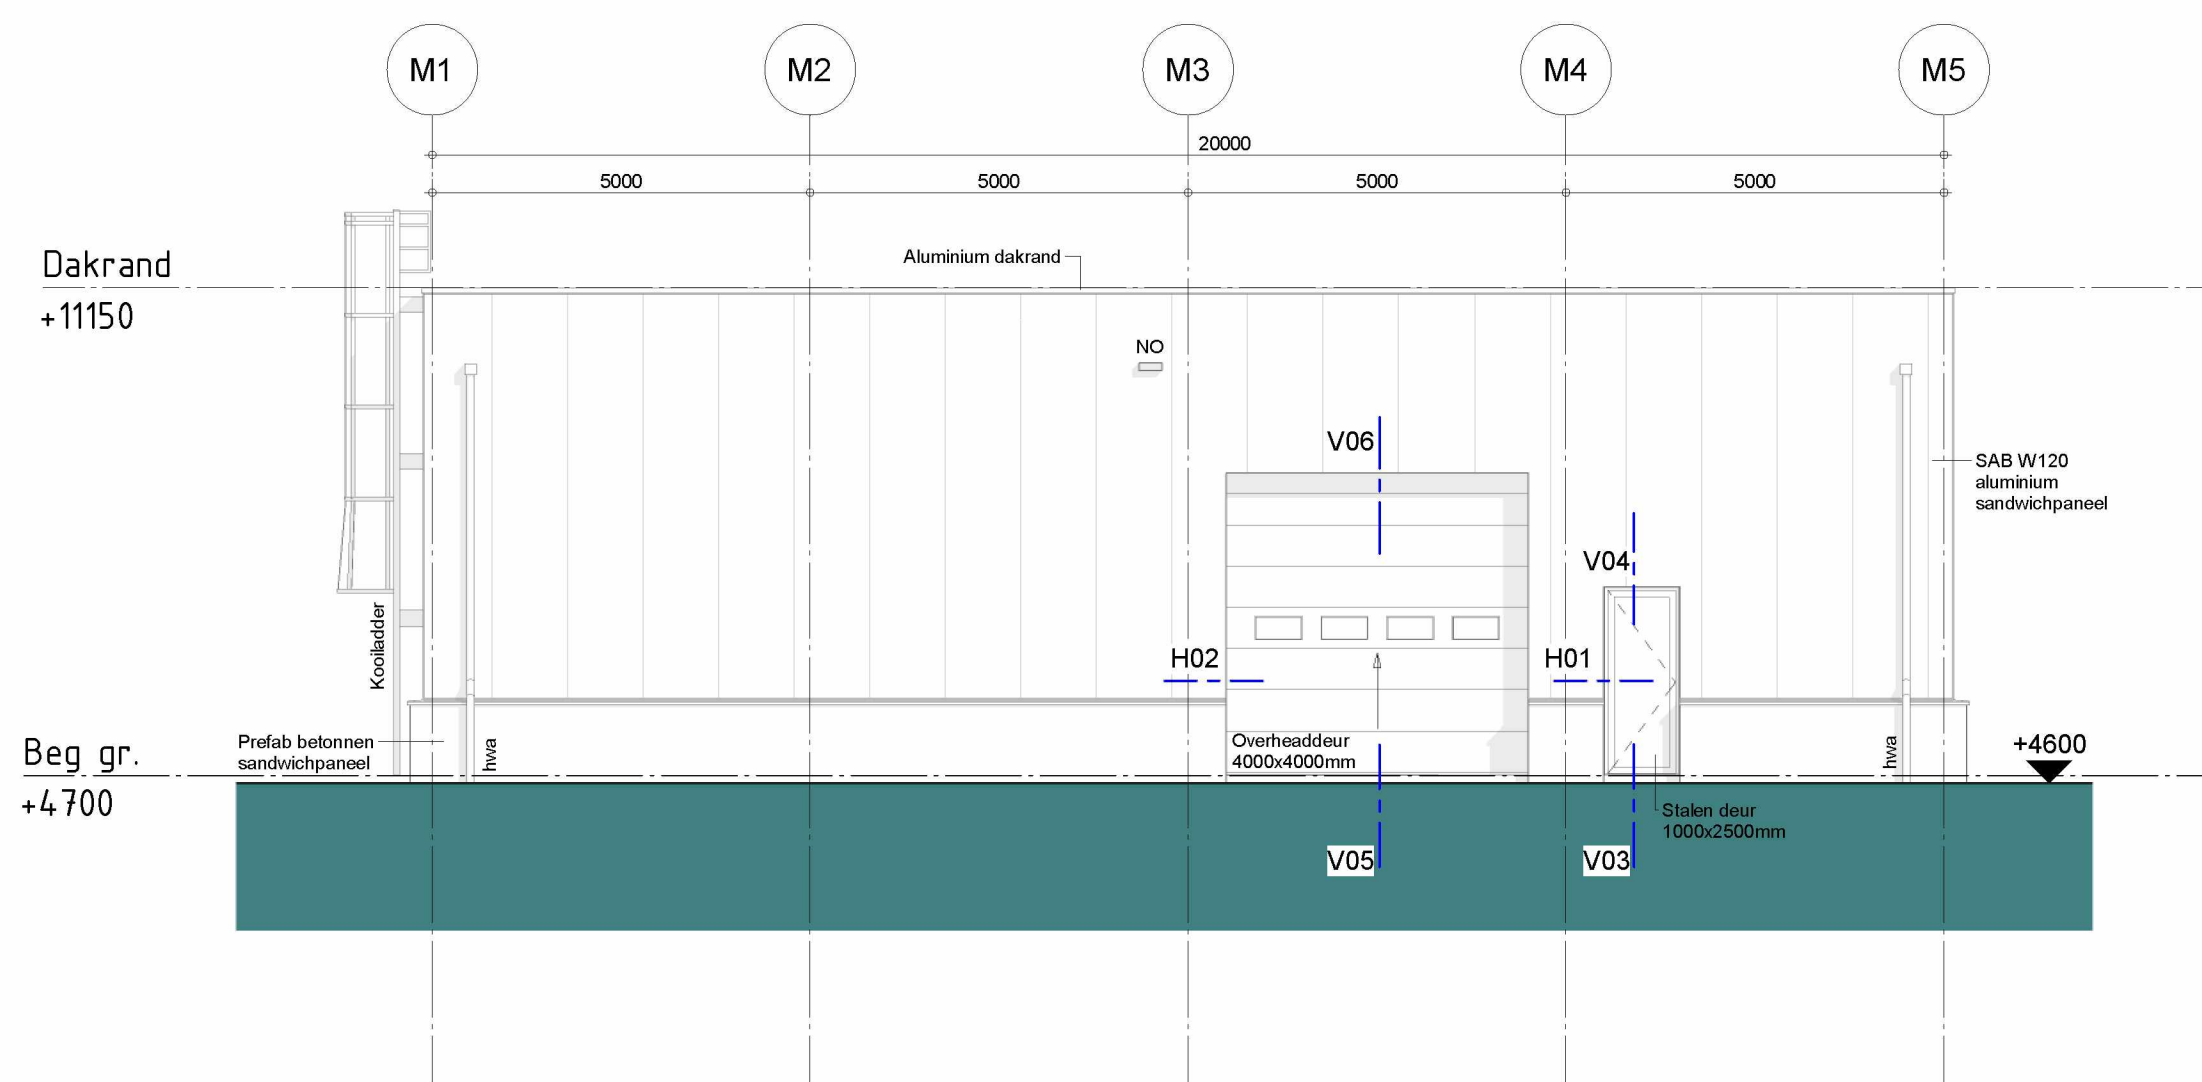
M1 M2 M3 M4 M5

20000

5000 5000 5000 5000

Dakrand
+11150

Aluminium dakrand

NO

V06

SAB W120 aluminium sandwichpaneel

V04

Kooiladder

H02

H01

Beg gr.
+4700

Prefab betonnen sandwichpaneel

hwa

Overheaddeur 4000x4000mm

hwa

+4600

Stalen deur 1000x2500mm

V05

V03